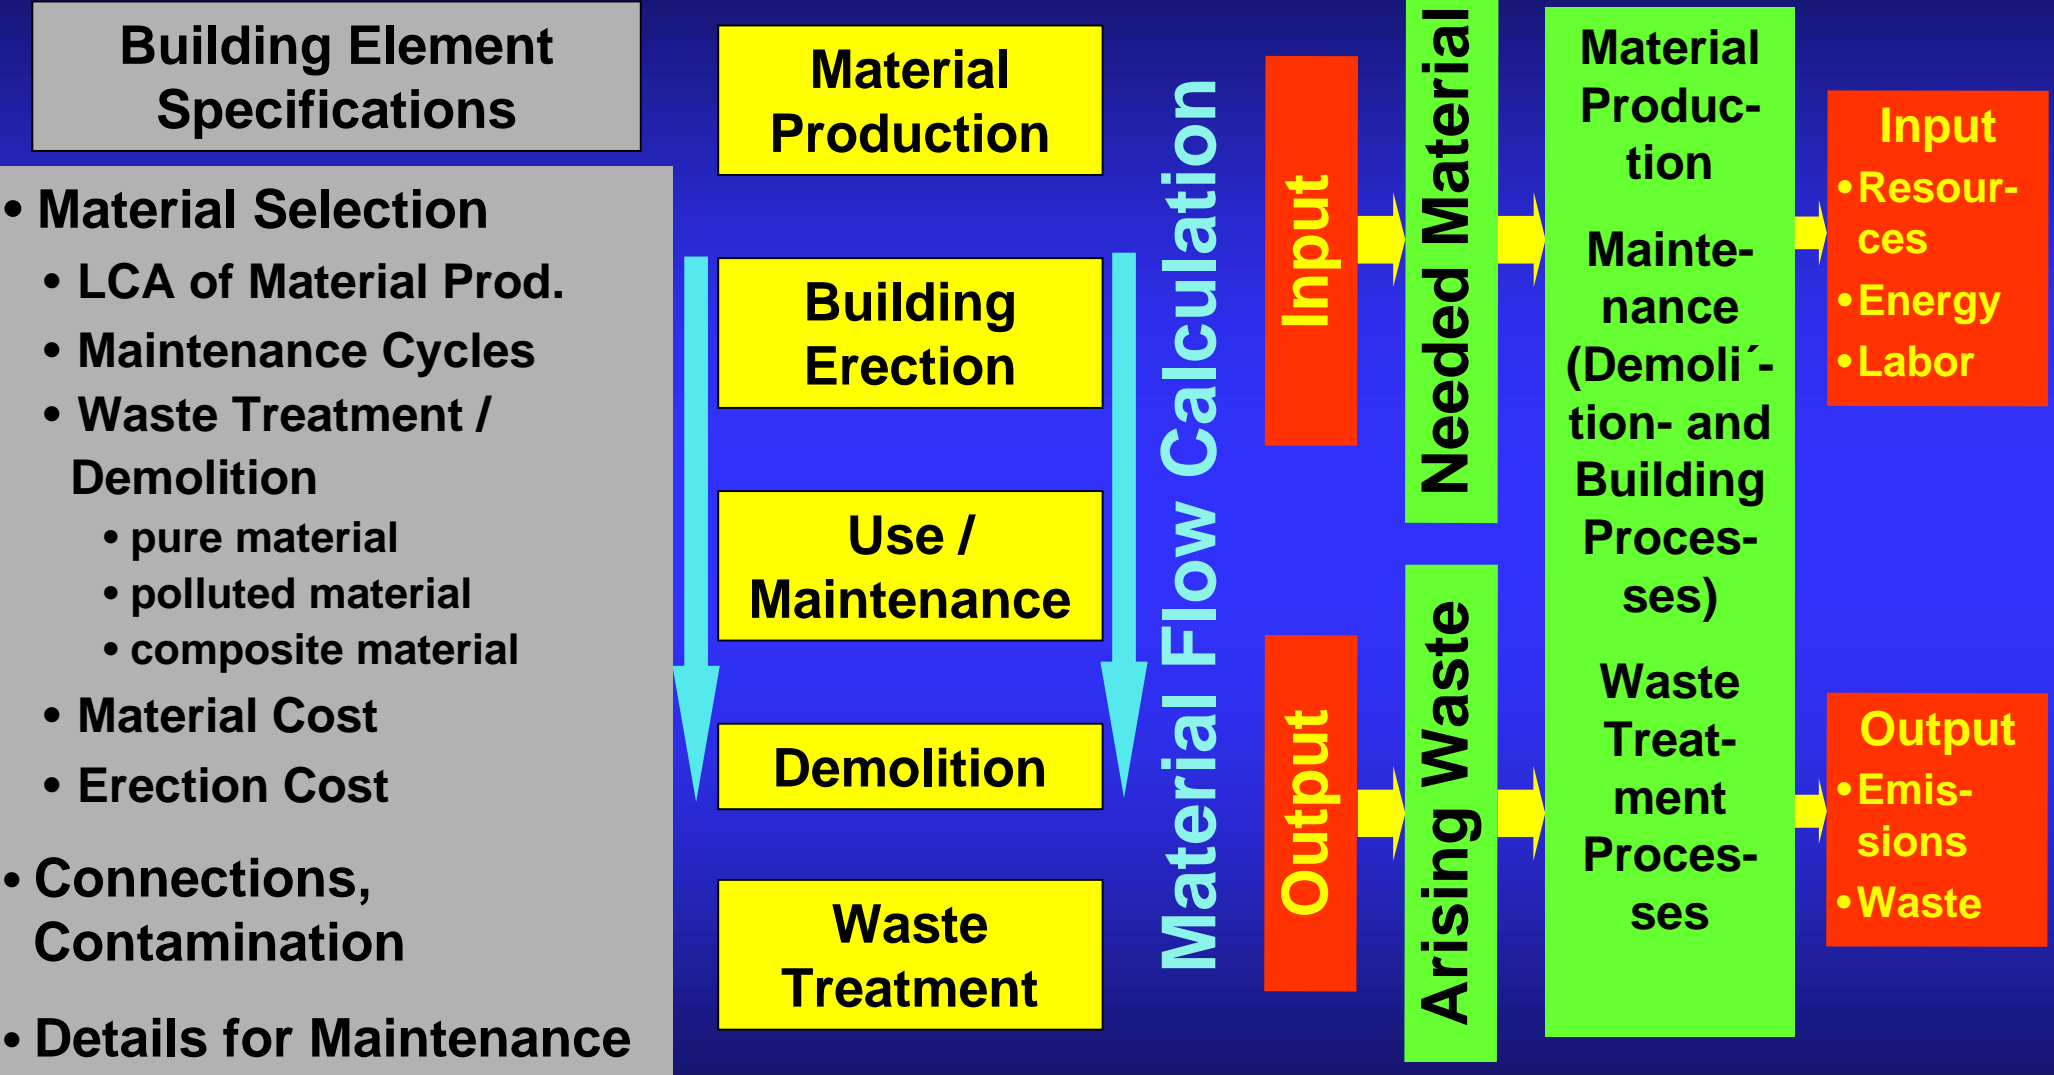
Building Element Specifications

• Material Selection
• LCA of Material Prod.
• Maintenance Cycles
• Waste Treatment / Demolition
• pure material
• polluted material
• composite material
• Material Cost
• Erection Cost

• Connections, Contamination

• Details for Maintenance

Material Production

Building Erection

Use / Maintenance

Demolition

Waste Treatment

Material Flow Calculation

Input

Output

Needed Material

Arising Waste

Material Production

Maintenance (Demoli´-tion- and Building Processes)

Waste Treatment Processes

Input
• Resources
• Energy
• Labor

Output
• Emissions
• Waste